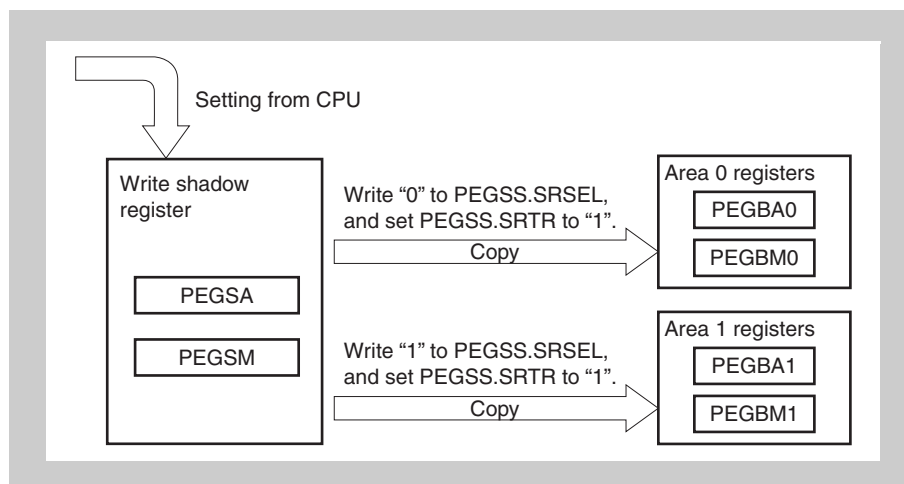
Setting from CPU

Write shadow register

PEGSA

PEGSM

Write “0” to PEGSS.SRSEL, and set PEGSS.SRTR to “1”.

Copy

Area 0 registers

PEGBA0

PEGBM0

Write “1” to PEGSS.SRSEL, and set PEGSS.SRTR to “1”.

Copy

Area 1 registers

PEGBA1

PEGBM1